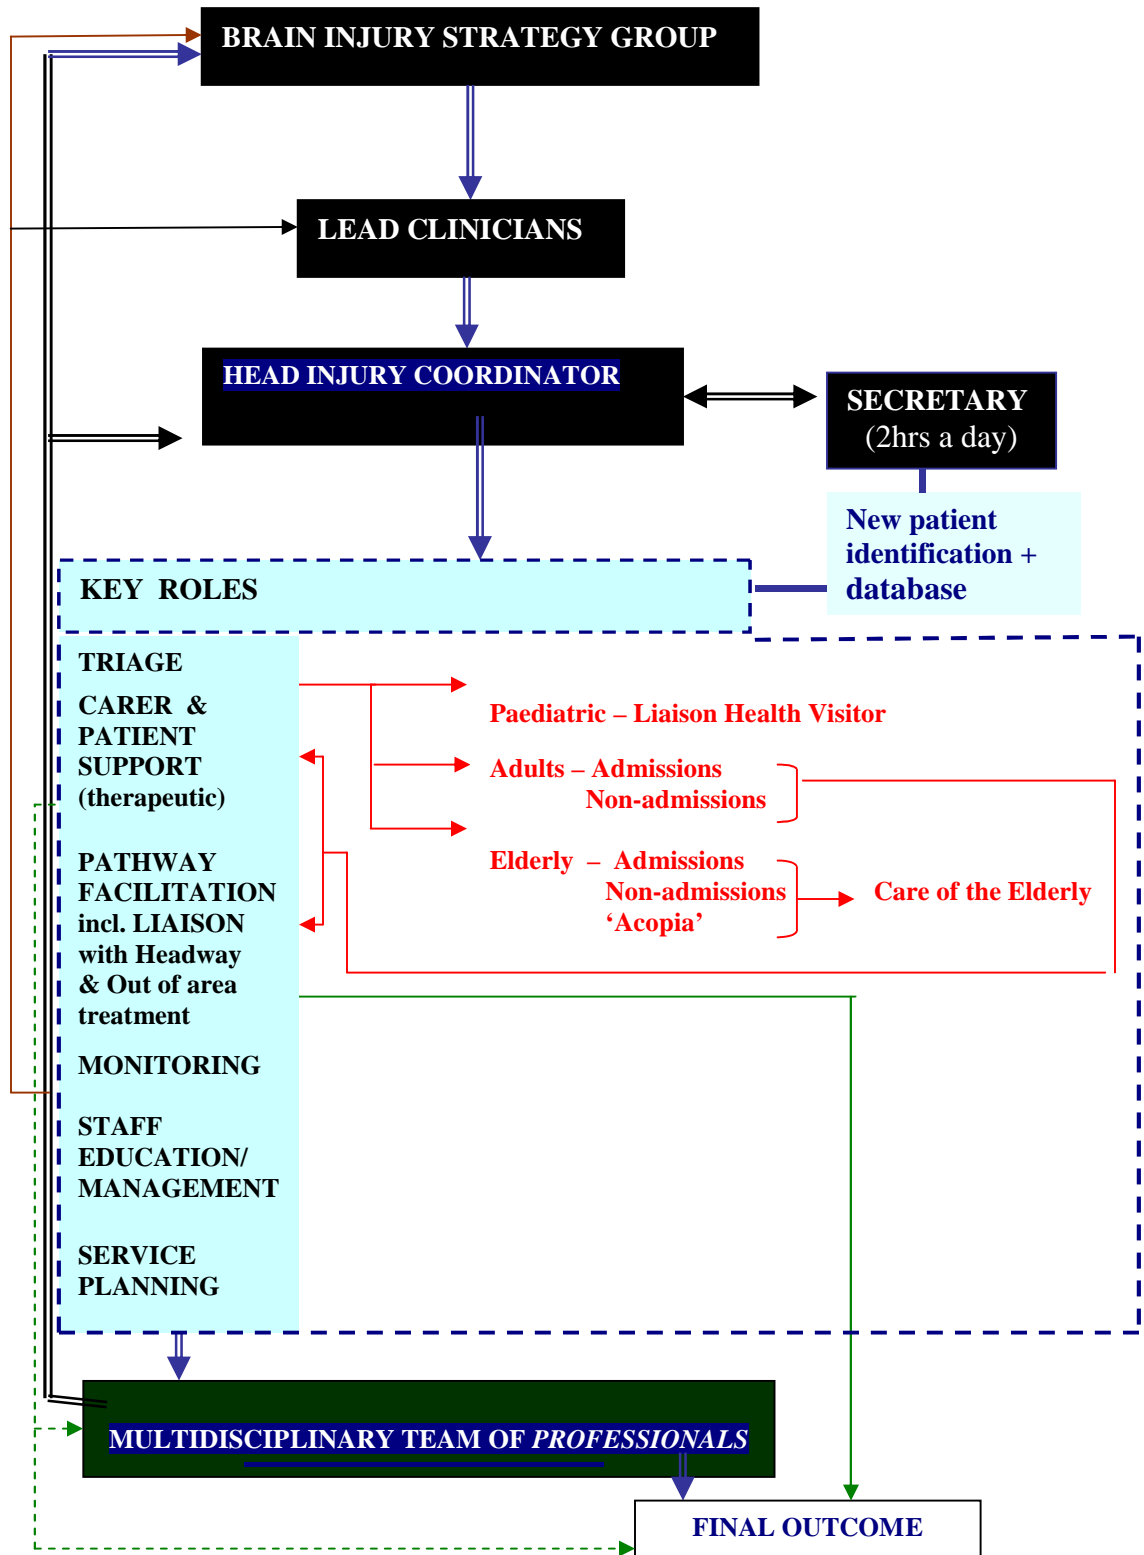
BRAIN INJURY STRATEGY GROUP

LEAD CLINICIANS

HEAD INJURY COORDINATOR

SECRETARY (2hrs a day)

New patient identification + database

KEY ROLES

TRIAGE

CARER & PATIENT SUPPORT (therapeutic)

PATHWAY FACILITATION incl. LIAISON with Headway & Out of area treatment

MONITORING

STAFF EDUCATION/ MANAGEMENT

SERVICE PLANNING

Paediatric – Liaison Health Visitor

Adults – Admissions
Non-admissions

Elderly – Admissions
Non-admissions
‘Acopia’

Care of the Elderly

MULTIDISCIPLINARY TEAM OF *PROFESSIONALS*

FINAL OUTCOME